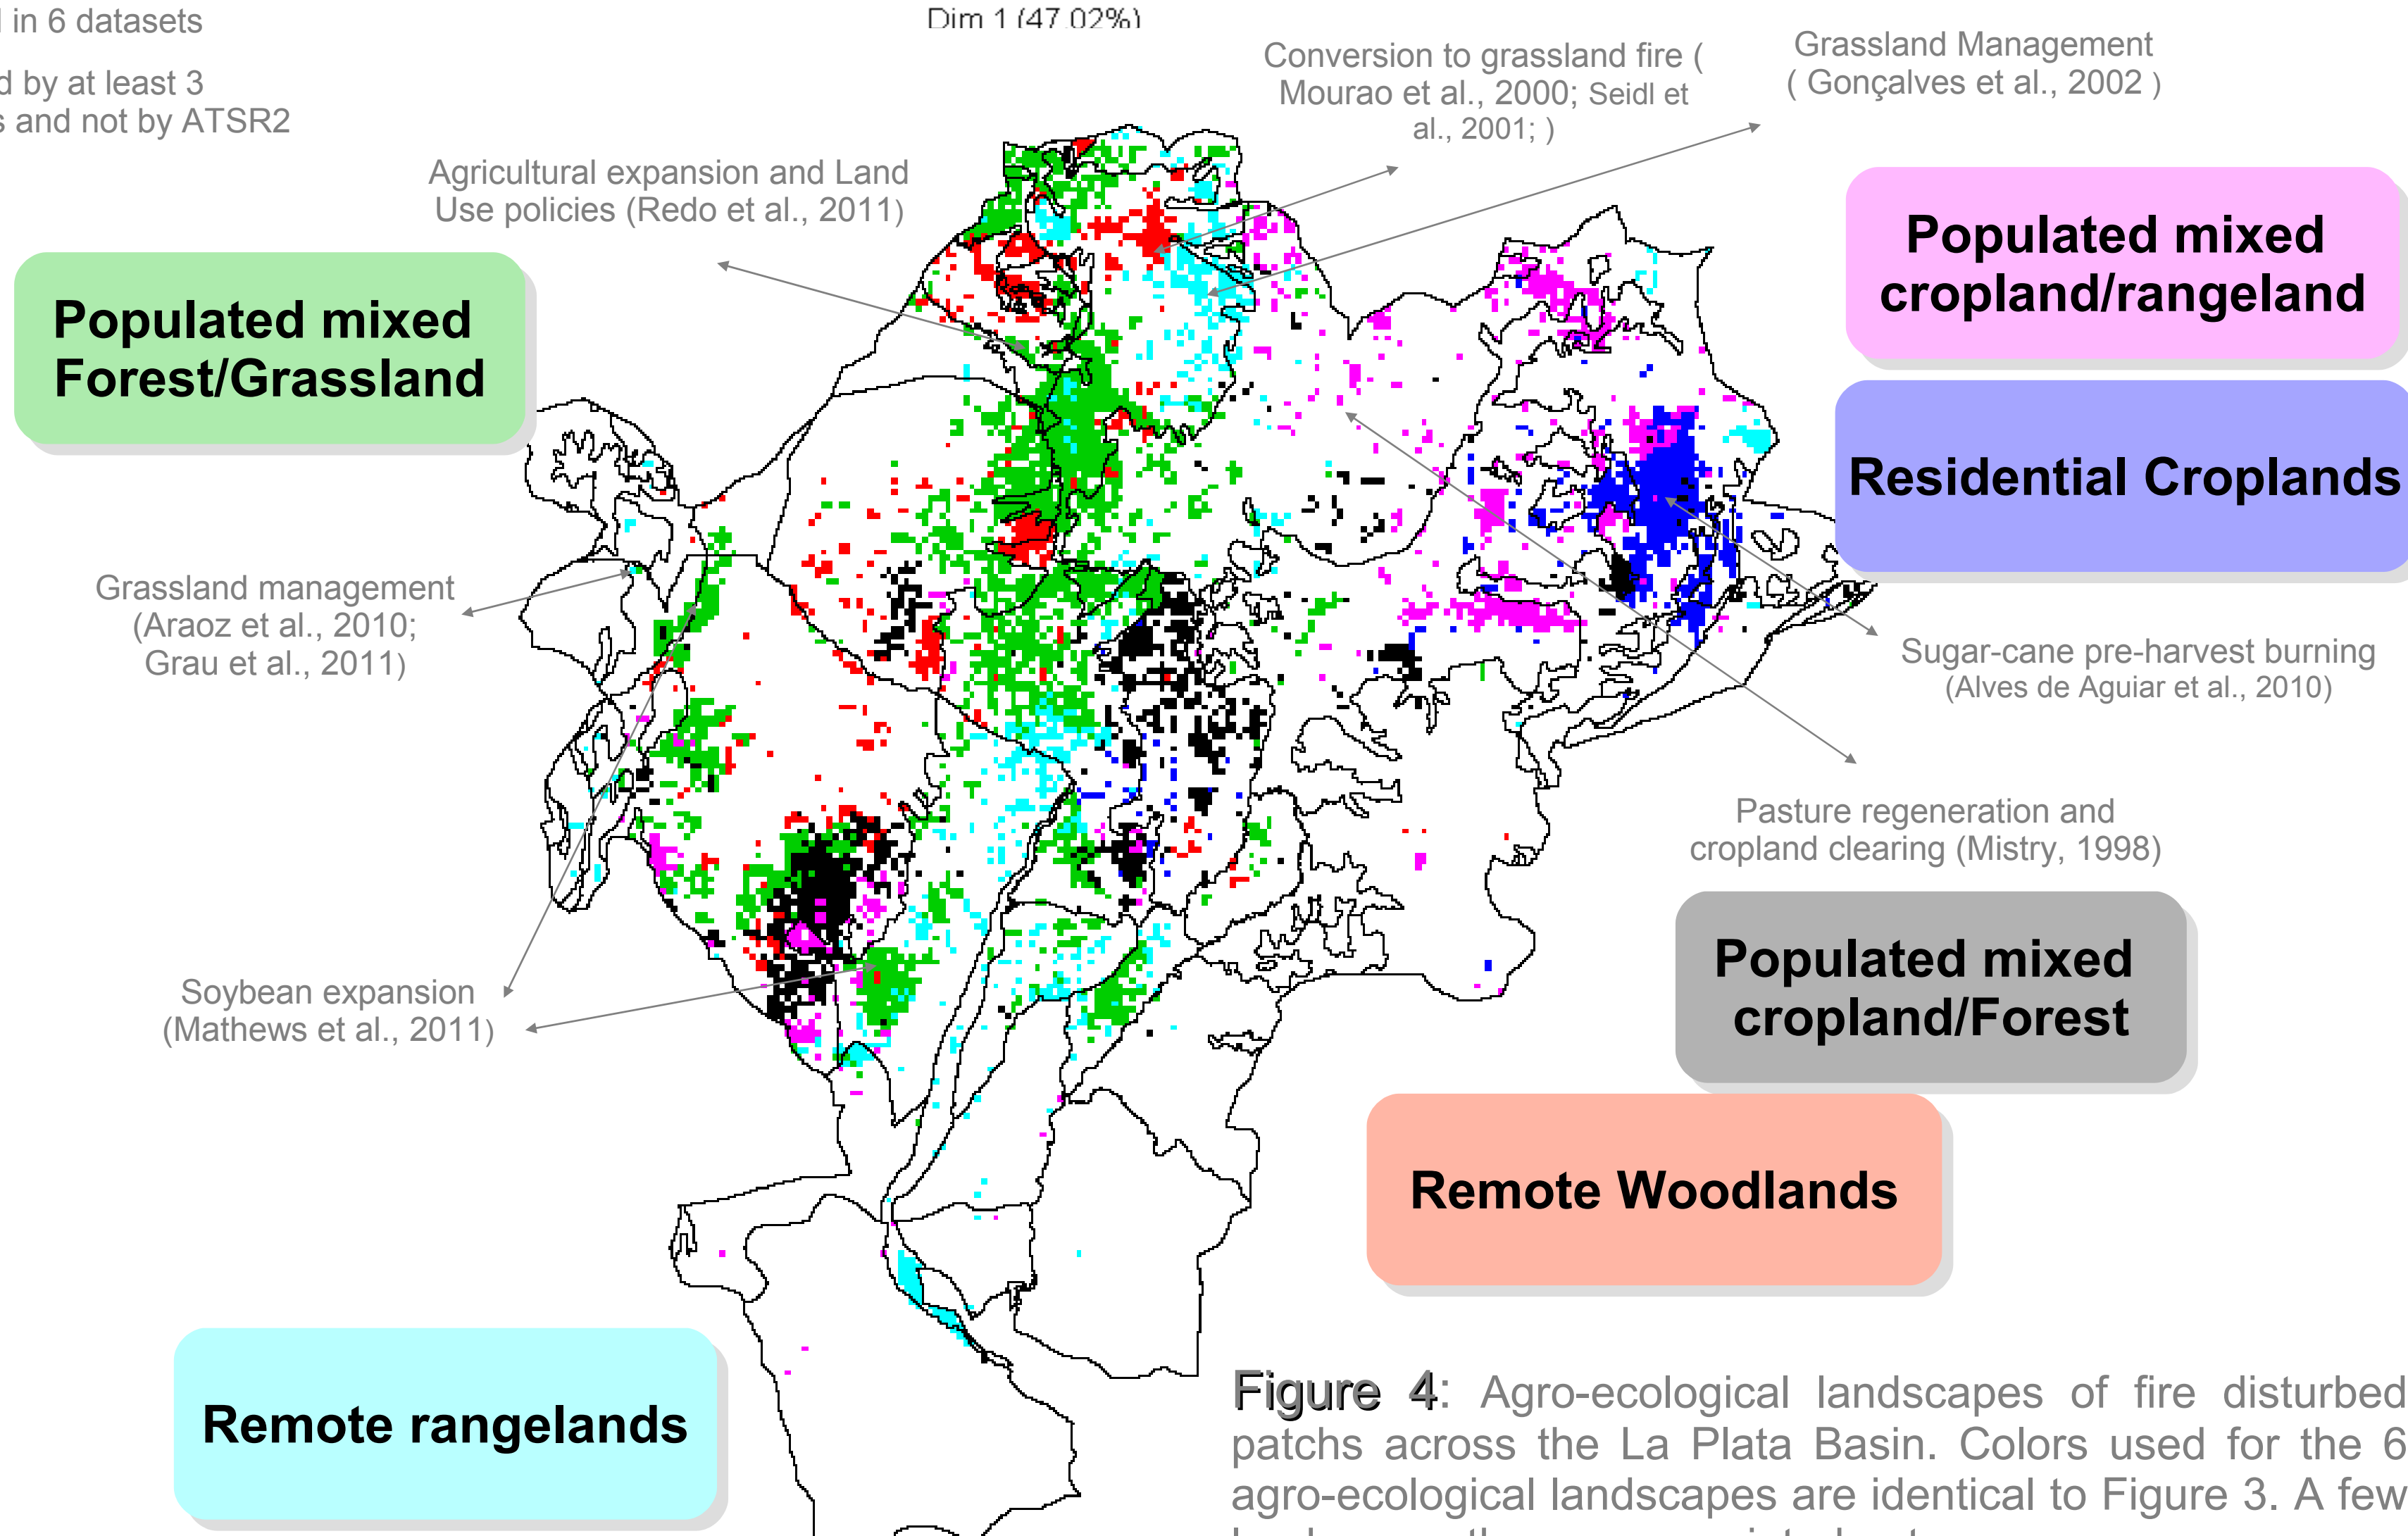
l in 6 datasets

d by at least 3
s and not by ATSR2

Dim 1 (47.02%)

Conversion to grassland fire ( Mourao et al., 2000; Seidl et al., 2001; )

Grassland Management ( Gonçalves et al., 2002 )

Agricultural expansion and Land Use policies (Redo et al., 2011)

Populated mixed cropland/rangeland

Populated mixed Forest/Grassland

Residential Croplands

Grassland management (Araoz et al., 2010; Grau et al., 2011)

Sugar-cane pre-harvest burning (Alves de Aguiar et al., 2010)

Pasture regeneration and cropland clearing (Mistry, 1998)

Populated mixed cropland/Forest

Soybean expansion (Mathews et al., 2011)

Remote Woodlands

Remote rangelands

Figure 4: Agro-ecological landscapes of fire disturbed patchs across the La Plata Basin. Colors used for the 6 agro-ecological landscapes are identical to Figure 3. A few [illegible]